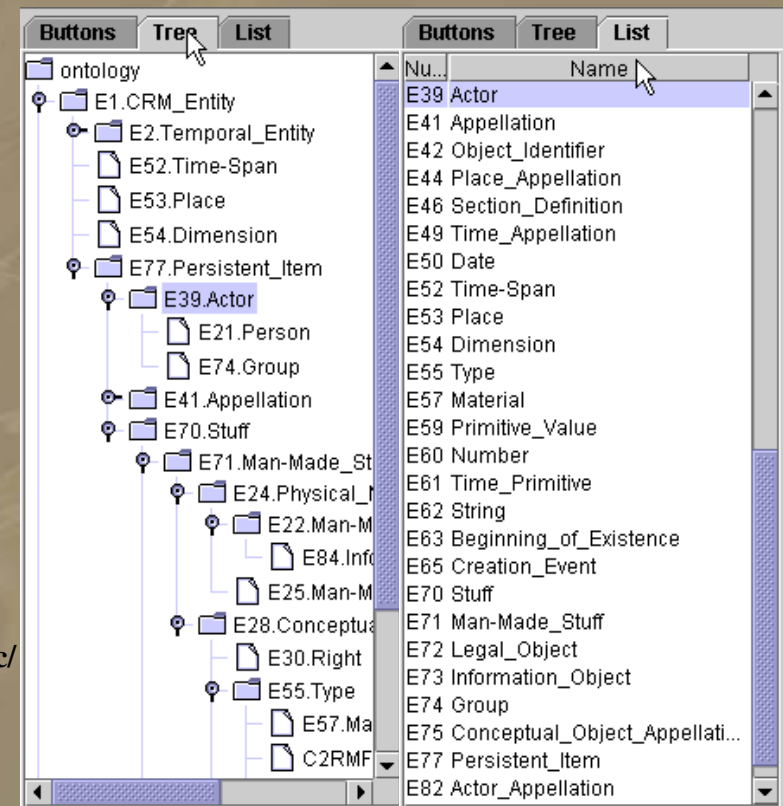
Buttons Tree List

ontology
E1.CRM_Entity
E2.Temporal_Entity
E52.Time-Span
E53.Place
E54.Dimension
E77.Persistent_Item
E39.Actor
E21.Person
E74.Group
E41.Appellation
E70.Stuff
E71.Man-Made_St
E24.Physical_
E22.Man-M
E84.Inf
E25.Man-M
E28.Conceptu
E30.Right
E55.Type
E57.Ma
C2RMF

c/

Buttons Tree List

| Nu... | Name |
|---|---|
| | E39 Actor |
| | E41 Appellation |
| | E42 Object_Identifier |
| | E44 Place_Appellation |
| | E46 Section_Definition |
| | E49 Time_Appellation |
| | E50 Date |
| | E52 Time-Span |
| | E53 Place |
| | E54 Dimension |
| | E55 Type |
| | E57 Material |
| | E59 Primitive_Value |
| | E60 Number |
| | E61 Time_Primitive |
| | E62 String |
| | E63 Beginning_of_Existence |
| | E65 Creation_Event |
| | E70 Stuff |
| | E71 Man-Made_Stuff |
| | E72 Legal_Object |
| | E73 Information_Object |
| | E74 Group |
| | E75 Conceptual_Object_Appellati... |
| | E77 Persistent_Item |
| | E82 Actor_Appellation |